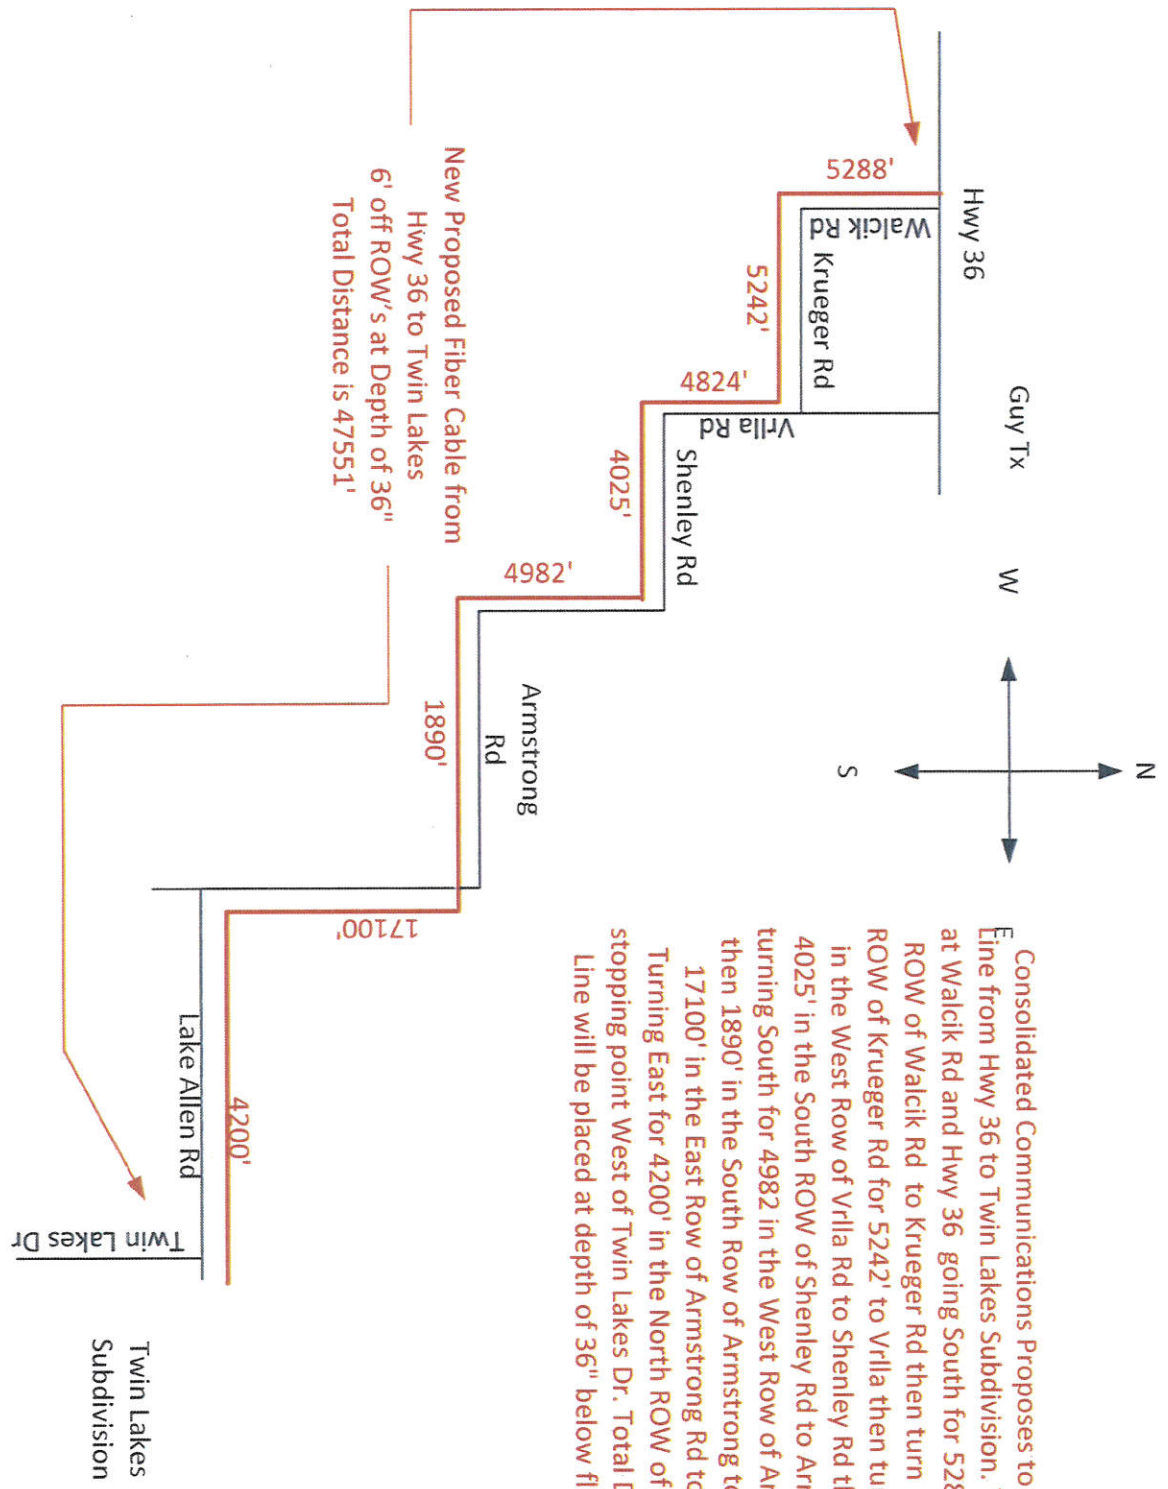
New Proposed Fiber Cable from Hwy 36 to Twin Lakes
6' off ROW's at Depth of 36"
Total Distance is 47551'

Hwy 36

Guy Tx

5288'

Walcik Rd

Krueger Rd

5242'

4824'

Vrlla Rd

Shenley Rd

4025'

4982'

Armstrong Rd

1890'

17100'

Lake Allen Rd

4200'

Twin Lakes Dr

Twin Lakes Subdivision

N

S

W

E

Consolidated Communications Proposes to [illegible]
Line from Hwy 36 to Twin Lakes Subdivision. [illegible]
at Walcik Rd and Hwy 36 going South for 528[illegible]
ROW of Walcik Rd to Krueger Rd then turn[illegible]
ROW of Krueger Rd for 5242' to Vrlla then tu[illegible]
in the West Row of Vrlla Rd to Shenley Rd t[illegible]
4025' in the South ROW of Shenley Rd to Arm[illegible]
turning South for 4982 in the West Row of Ar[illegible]
then 1890' in the South Row of Armstrong t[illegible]
17100' in the East Row of Armstrong Rd to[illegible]
Turning East for 4200' in the North ROW of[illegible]
stopping point West of Twin Lakes Dr. Total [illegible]
Line will be placed at depth of 36" below f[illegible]